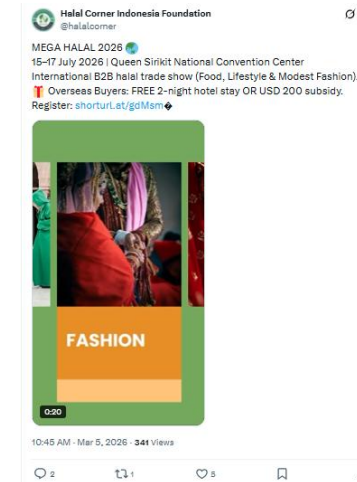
Halal Corner Indonesia Foundation
@halalcorner

MEGA HALAL 2026 🌏
15–17 July 2026 | Queen Sirikit National Convention Center
International B2B halal trade show (Food, Lifestyle & Modest Fashion)
🎁 Overseas Buyers: FREE 2-night hotel stay OR USD 200 subsidy.
Register: shorturl.at/gdMsm

FASHION

0:20

10:45 AM · Mar 5, 2026 · 341 Views

2 1 5